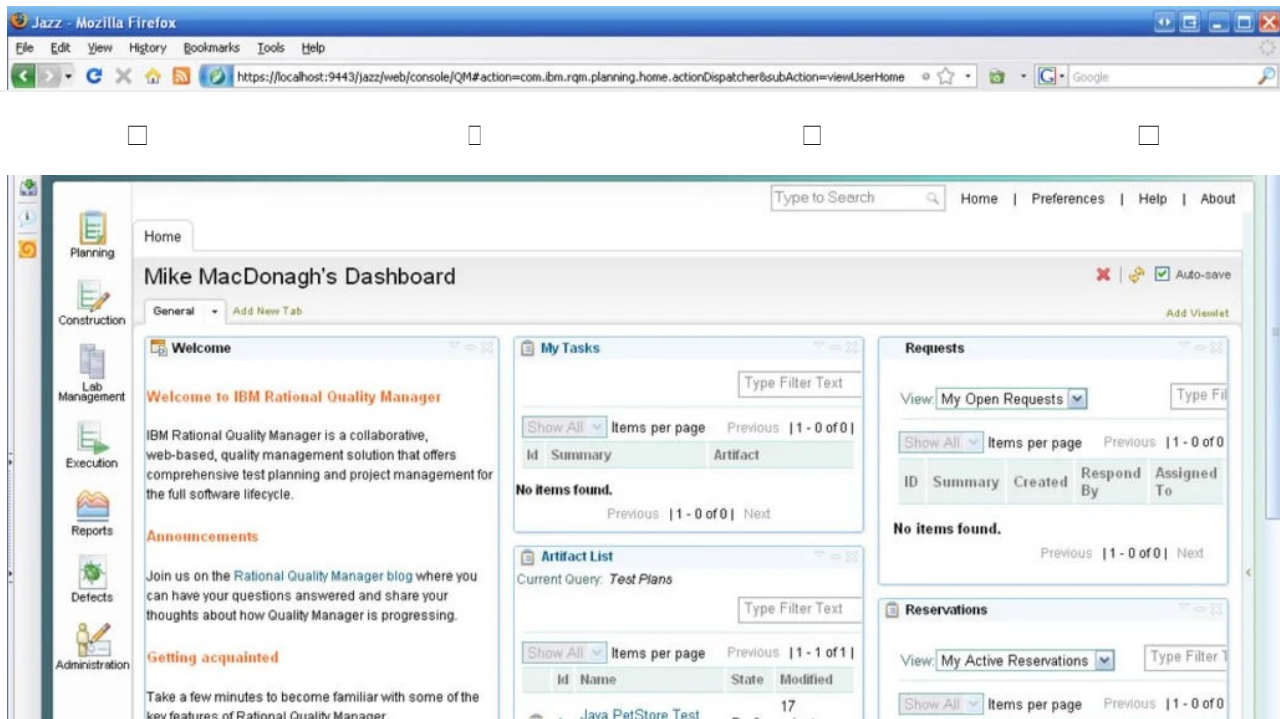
Jazz - Mozilla Firefox

File Edit View History Bookmarks Tools Help

https://localhost:9443/jazz/web/console/QM#action=com.ibm.rqm.planning.home.actionDispatcher&subAction=viewUserHome

Google

Type to Search

Home | Preferences | Help | About

Planning

Construction

Lab Management

Execution

Reports

Defects

Administration

Home

Mike MacDonagh's Dashboard

Auto-save

General Add New Tab

Add Viewlet

Welcome

Welcome to IBM Rational Quality Manager

IBM Rational Quality Manager is a collaborative, web-based, quality management solution that offers comprehensive test planning and project management for the full software lifecycle.

Announcements

Join us on the Rational Quality Manager blog where you can have your questions answered and share your thoughts about how Quality Manager is progressing.

Getting acquainted

Take a few minutes to become familiar with some of the key features of Rational Quality Manager

My Tasks

Type Filter Text

Show All Items per page Previous | 1 - 0 of 0 |

| Id | Summary | Artifact |
|---|---|---|

No items found.

Previous | 1 - 0 of 0 | Next

Artifact List

Current Query: Test Plans

Type Filter Text

Show All Items per page Previous | 1 - 1 of 1 |

| Id | Name | State | Modified |
|---|---|---|---|
| | Java PetStore Test | | 17 |

Requests

View: My Open Requests

Type Fil

Show All Items per page Previous | 1 - 0 of 0

| ID | Summary | Created | Respond By | Assigned To |
|---|---|---|---|---|

No items found.

Previous | 1 - 0 of 0 | Next

Reservations

View: My Active Reservations

Type Filter T

Show All Items per page Previous | 1 - 0 of 0